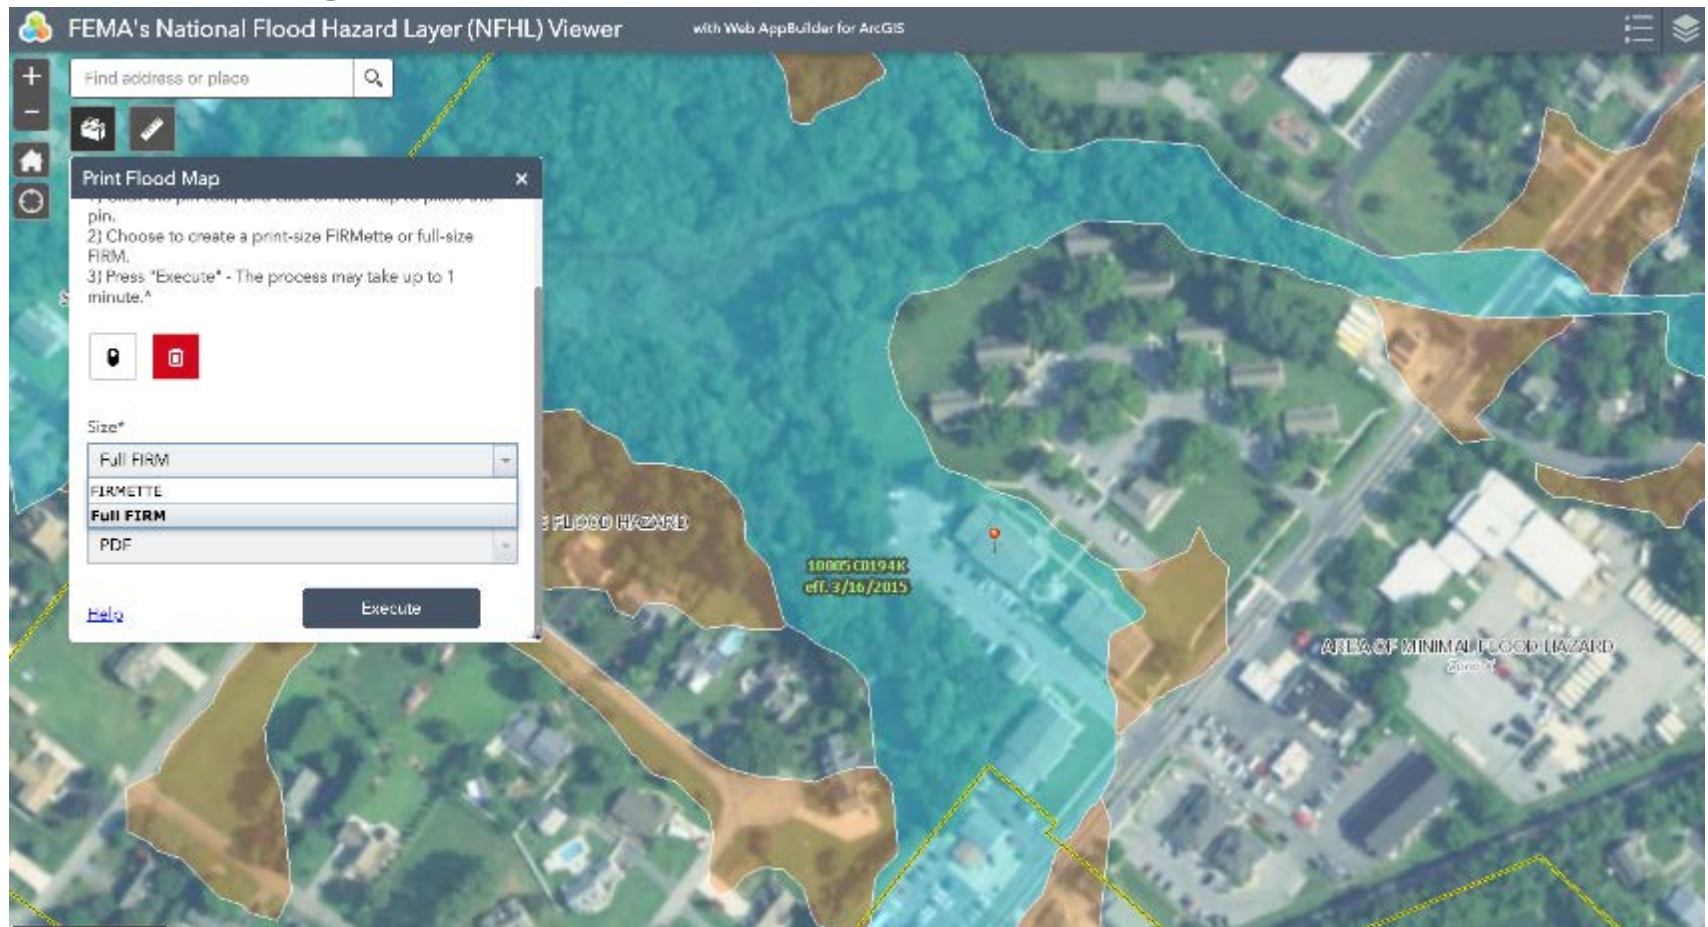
FEMA's National Flood Hazard Layer (NFHL) Viewer with Web AppBuilder for ArcGIS

Find address or place

Print Flood Map ×

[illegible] pin.
2) Choose to create a print-size FIRMette or full-size FIRM.
3) Press "Execute" - The process may take up to 1 minute.*

Size*

Full FIRM

FIRMETTE

Full FIRM

PDF

Help

Execute

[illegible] FLOOD HAZARD

10005C0194K
eff. 3/16/2015

AREA OF MINIMAL FLOOD HAZARD
Zone X